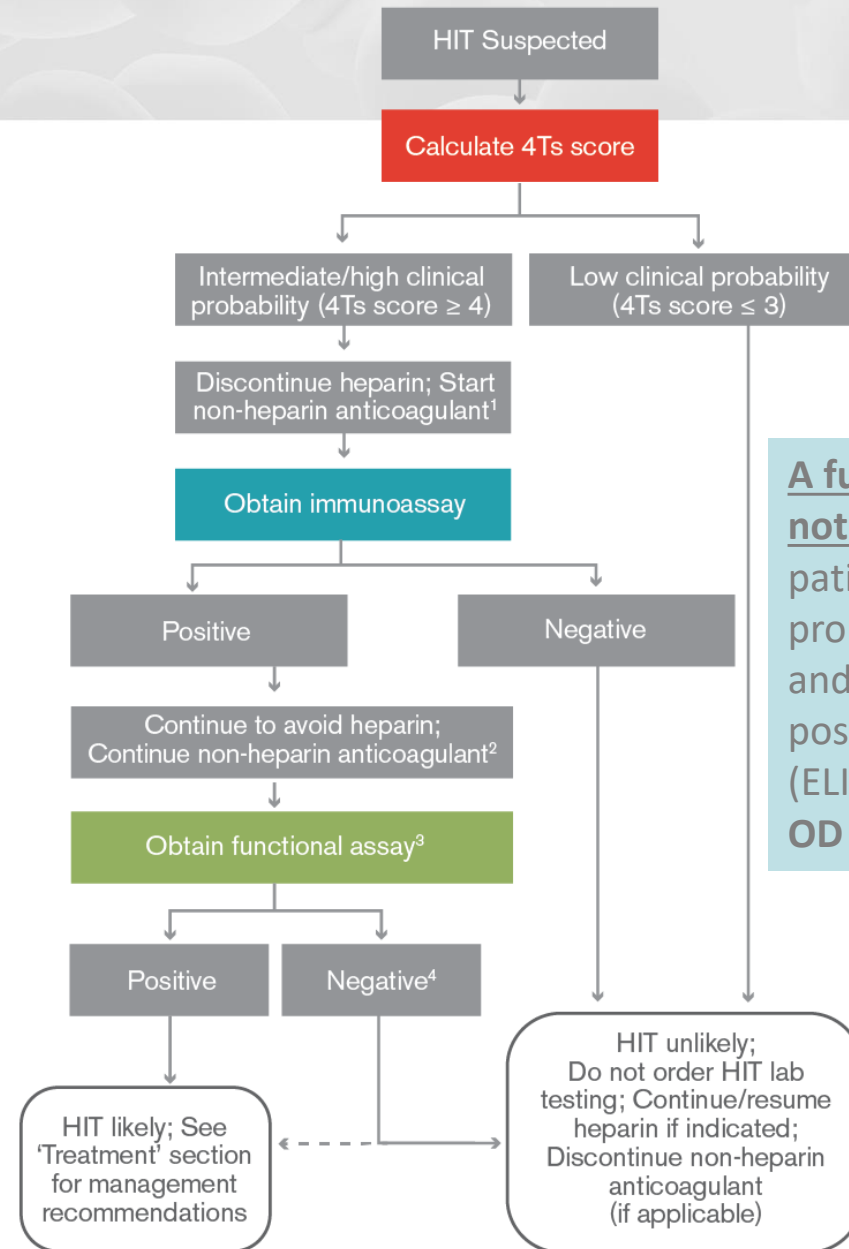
HIT Suspected

Calculate 4Ts score

Intermediate/high clinical probability (4Ts score ≥ 4)

Low clinical probability (4Ts score ≤ 3)

Discontinue heparin; Start non-heparin anticoagulant¹

Obtain immunoassay

Positive

Negative

Continue to avoid heparin; Continue non-heparin anticoagulant²

Obtain functional assay³

Positive

Negative⁴

HIT likely; See 'Treatment' section for management recommendations

HIT unlikely; Do not order HIT lab testing; Continue/resume heparin if indicated; Discontinue non-heparin anticoagulant (if applicable)

A fu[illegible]
not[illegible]
pati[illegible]
pro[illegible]
and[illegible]
pos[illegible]
(ELI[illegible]
OD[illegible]